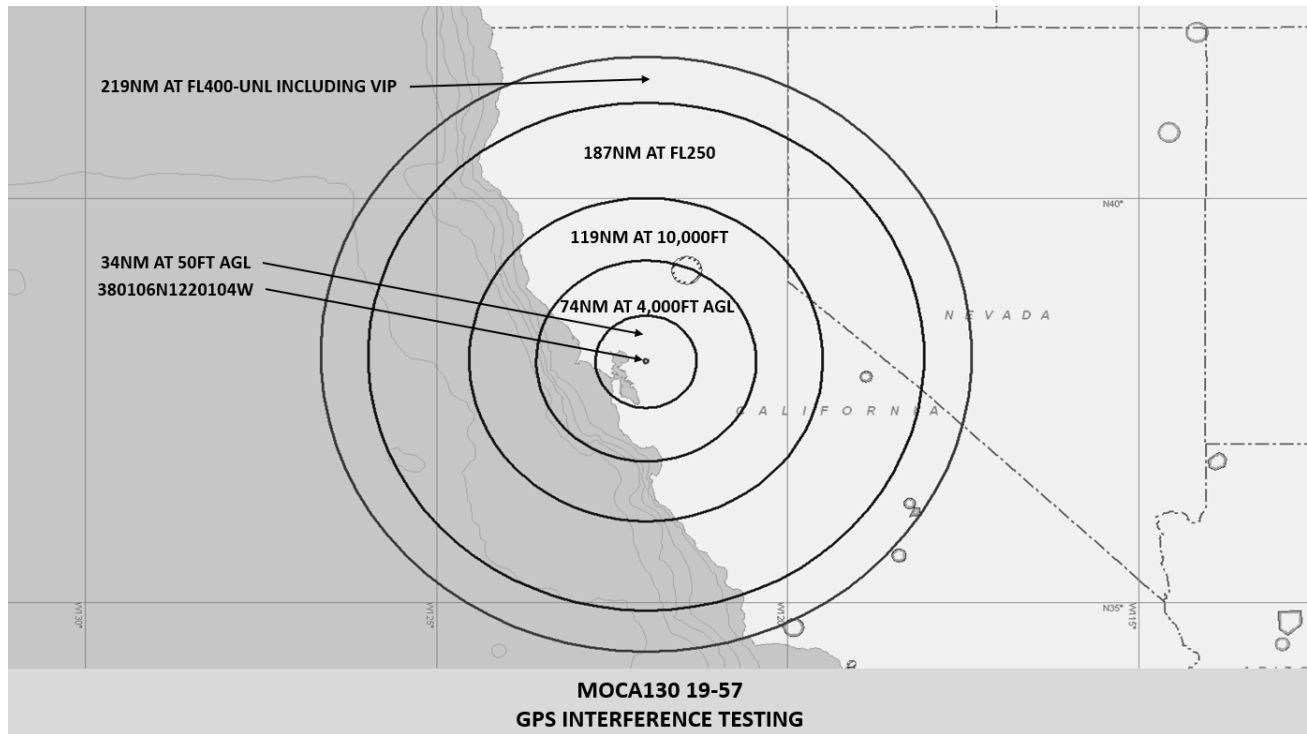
219NM AT FL400-UNL INCLUDING VIP

187NM AT FL250

N40°

119NM AT 10,000FT

34NM AT 50FT AGL
380106N1220104W

74NM AT 4,000FT AGL

N E V A D A

C A L I F O R N I A

W130°

W125°

W120°

N35°

W115°

MOCA130 19-57
GPS INTERFERENCE TESTING